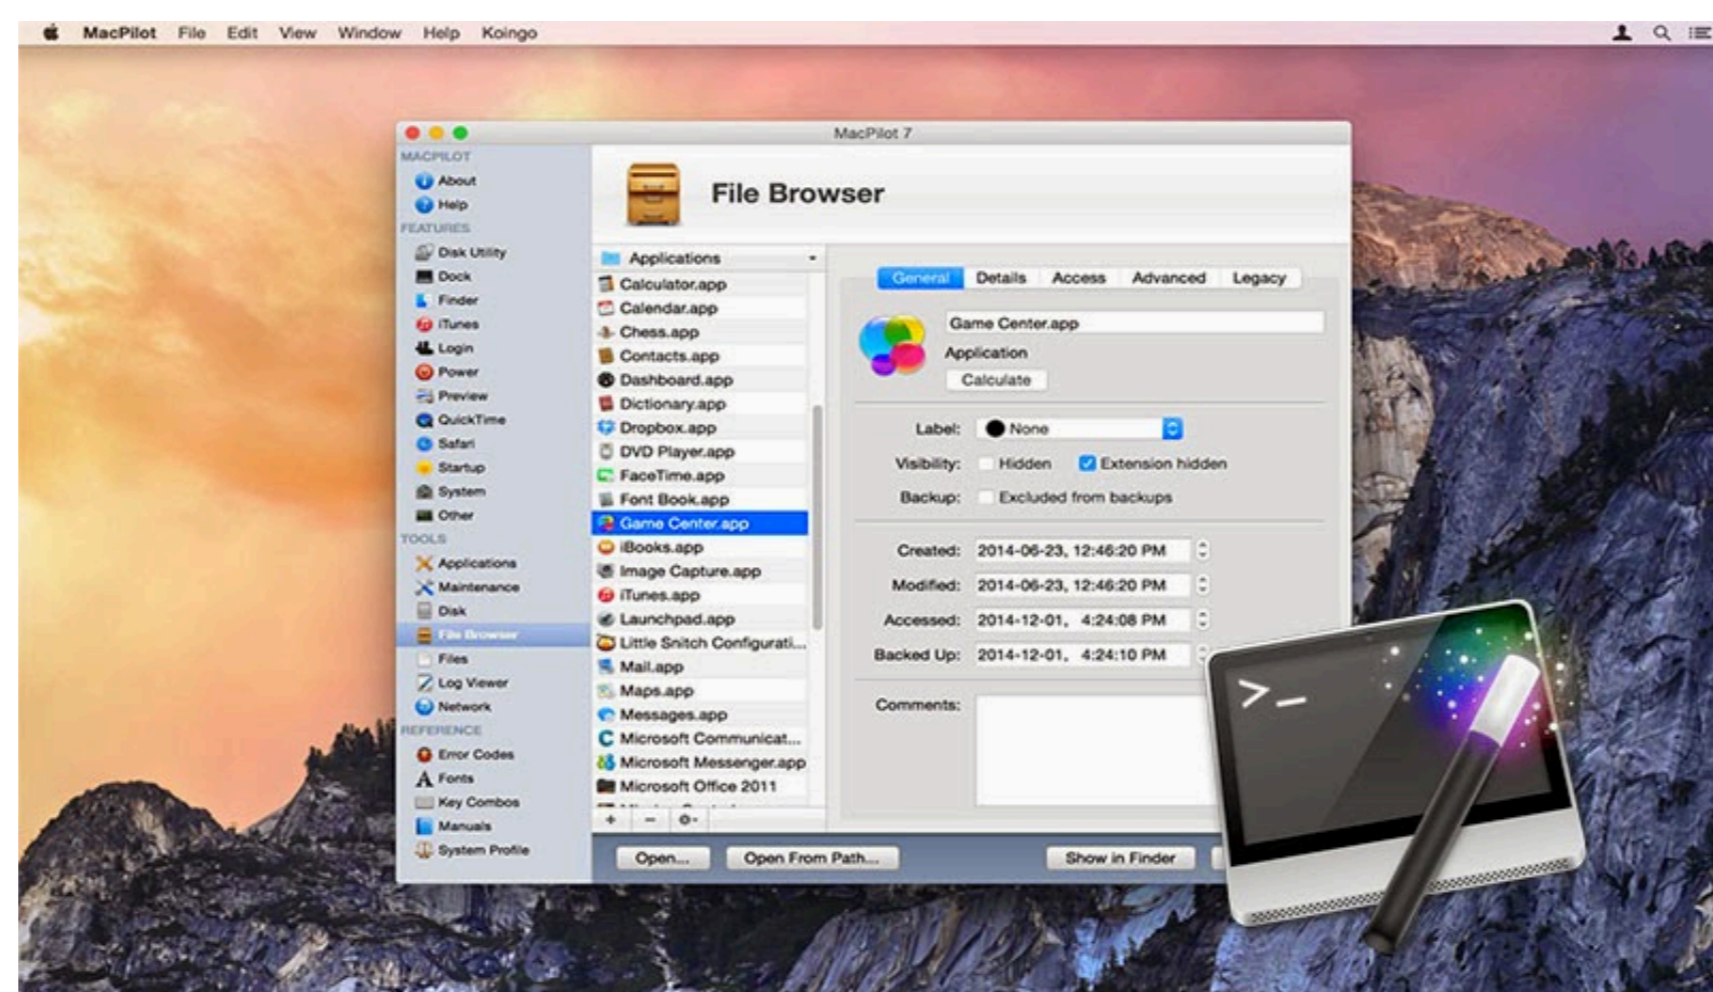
MacPilot File Edit View Window Help Koingo

MacPilot 7

MACPILOT
About
Help
FEATURES
Disk Utility
Dock
Finder
iTunes
Login
Power
Preview
QuickTime
Safari
Startup
System
Other
TOOLS
Applications
Maintenance
Disk
File Browser
Files
Log Viewer
Network
REFERENCE
Error Codes
Fonts
Key Combos
Manuals
System Profile

File Browser

Applications
Calculator.app
Calendar.app
Chess.app
Contacts.app
Dashboard.app
Dictionary.app
Dropbox.app
DVD Player.app
FaceTime.app
Font Book.app
Game Center.app
iBooks.app
Image Capture.app
iTunes.app
Launchpad.app
Little Snitch Configurati...
Mail.app
Maps.app
Messages.app
Microsoft Communicat...
Microsoft Messenger.app
Microsoft Office 2011

+ − ⚙

General Details Access Advanced Legacy

Game Center.app
Application
Calculate

Label: None
Visibility: Hidden Extension hidden
Backup: Excluded from backups

Created: 2014-06-23, 12:46:20 PM
Modified: 2014-06-23, 12:46:20 PM
Accessed: 2014-12-01, 4:24:08 PM
Backed Up: 2014-12-01, 4:24:10 PM

Comments:

Open... Open From Path... Show in Finder

>_